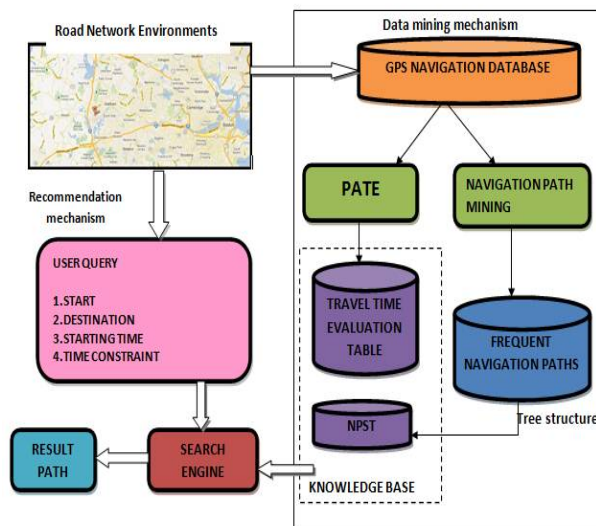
Road Network Environments

Data mining mechanism

GPS NAVIGATION DATABASE

PATE

NAVIGATION PATH MINING

Recommendation mechanism

USER QUERY

1.START
2.DESTINATION
3.STARTING TIME
4.TIME CONSTRAINT

TRAVEL TIME EVALUATION TABLE

FREQUENT NAVIGATION PATHS

Tree structure

NPST

RESULT PATH

SEARCH ENGINE

KNOWLEDGE BASE